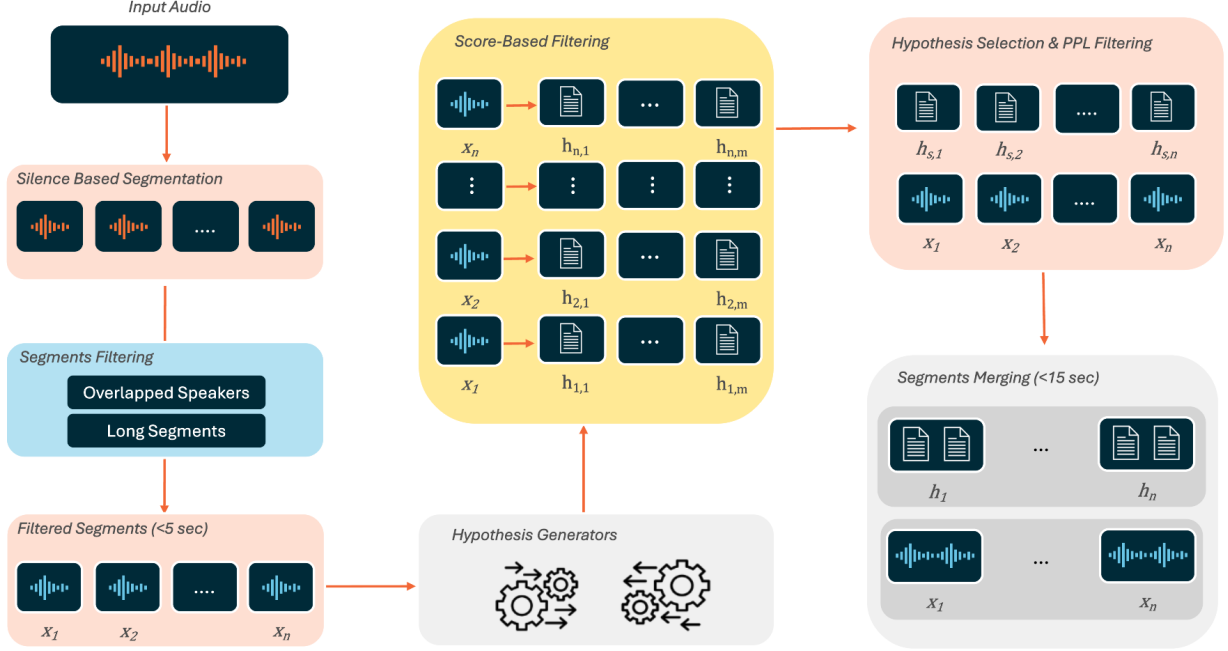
Input Audio

Silence Based Segmentation

....

Segments Filtering

Overlapped Speakers

Long Segments

Filtered Segments (<5 sec)

....

$x_1$ $x_2$ $x_n$

Hypothesis Generators

Score-Based Filtering

...

$x_n$ $h_{n,1}$ $h_{n,m}$

⋮ ⋮ ⋮ ⋮

...

$x_2$ $h_{2,1}$ $h_{2,m}$

...

$x_1$ $h_{1,1}$ $h_{1,m}$

Hypothesis Selection & PPL Filtering

....

$h_{s,1}$ $h_{s,2}$ $h_{s,n}$

....

$x_1$ $x_2$ $x_n$

Segments Merging (<15 sec)

...

$h_1$ $h_n$

...

$x_1$ $x_n$